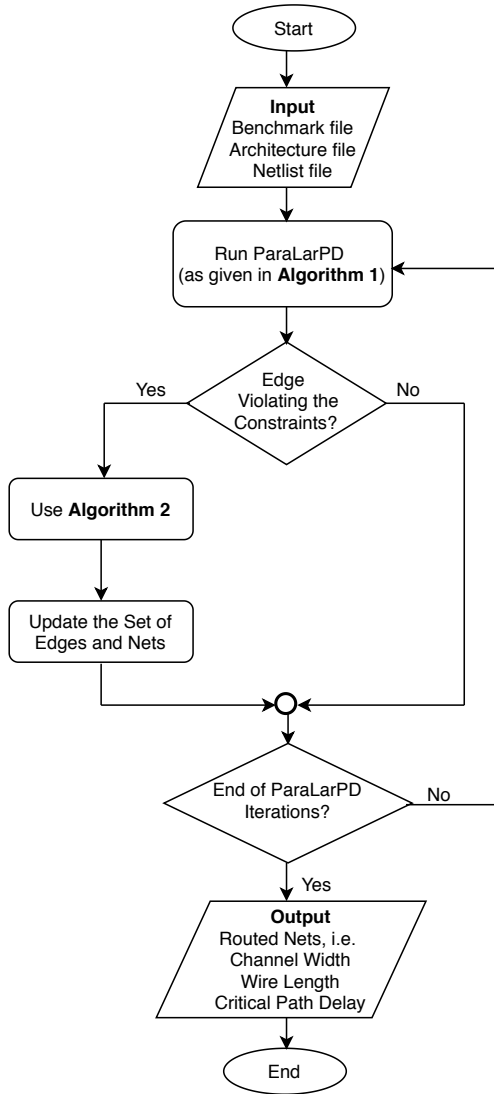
Start

Input
Benchmark file
Architecture file
Netlist file

Run ParaLarPD
(as given in Algorithm 1)

Yes

Edge
Violating the
Constraints?

No

Use Algorithm 2

Update the Set of
Edges and Nets

End of ParaLarPD
Iterations?

No

Yes

Output
Routed Nets, i.e.
Channel Width
Wire Length
Critical Path Delay

End